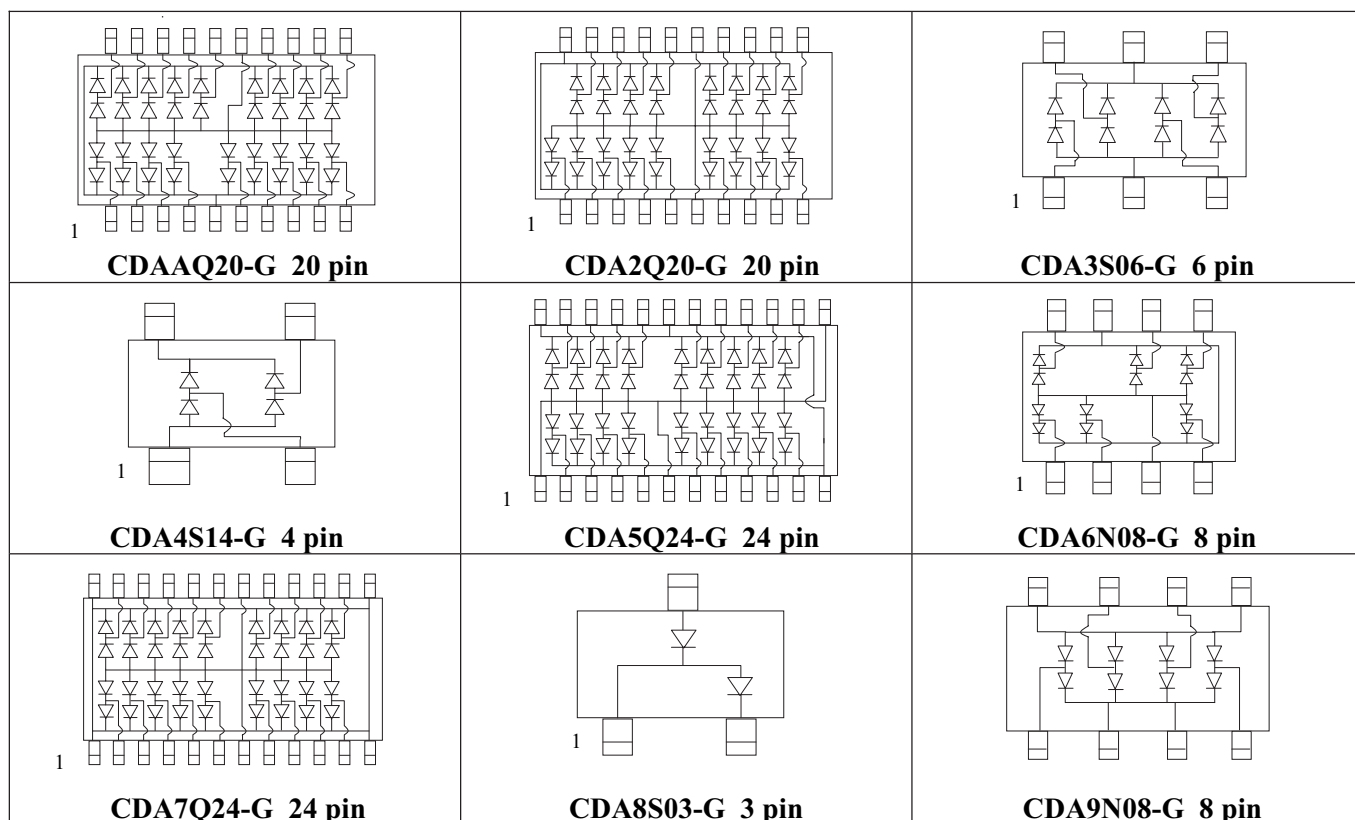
| 1 CDAAQ20-G 20 pin | 1 CDA2Q20-G 20 pin | 1 CDA3S06-G 6 pin |
|---|---|---|
| 1 CDA4S14-G 4 pin | 1 CDA5Q24-G 24 pin | 1 CDA6N08-G 8 pin |
| 1 CDA7Q24-G 24 pin | 1 CDA8S03-G 3 pin | CDA9N08-G 8 pin |